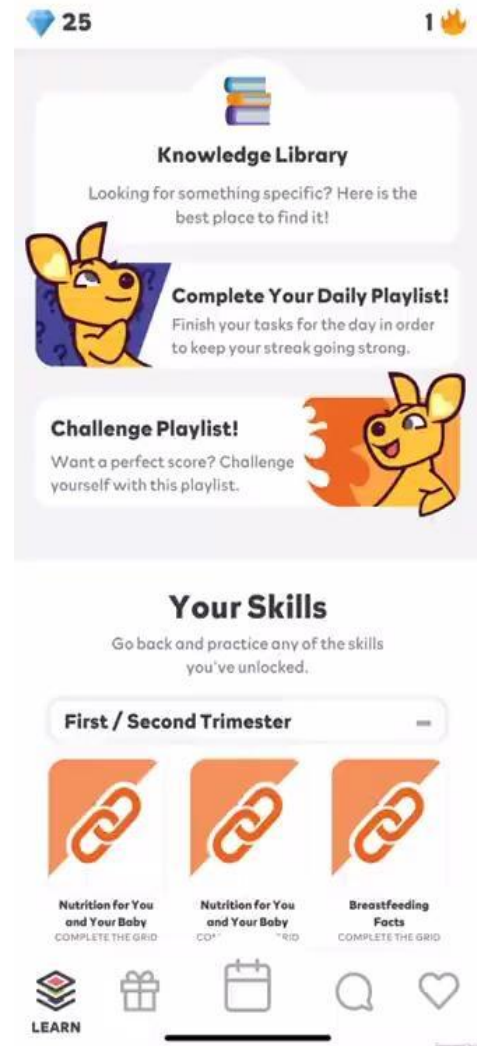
25

1

Knowledge Library

Looking for something specific? Here is the best place to find it!

Complete Your Daily Playlist!

Finish your tasks for the day in order to keep your streak going strong.

Challenge Playlist!

Want a perfect score? Challenge yourself with this playlist.

Your Skills

Go back and practice any of the skills you've unlocked.

First / Second Trimester

Nutrition for You and Your Baby
COMPLETE THE GRID

Nutrition for You and Your Baby
CO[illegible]RID

Breastfeeding Facts
COMPLETE THE GRID

LEARN